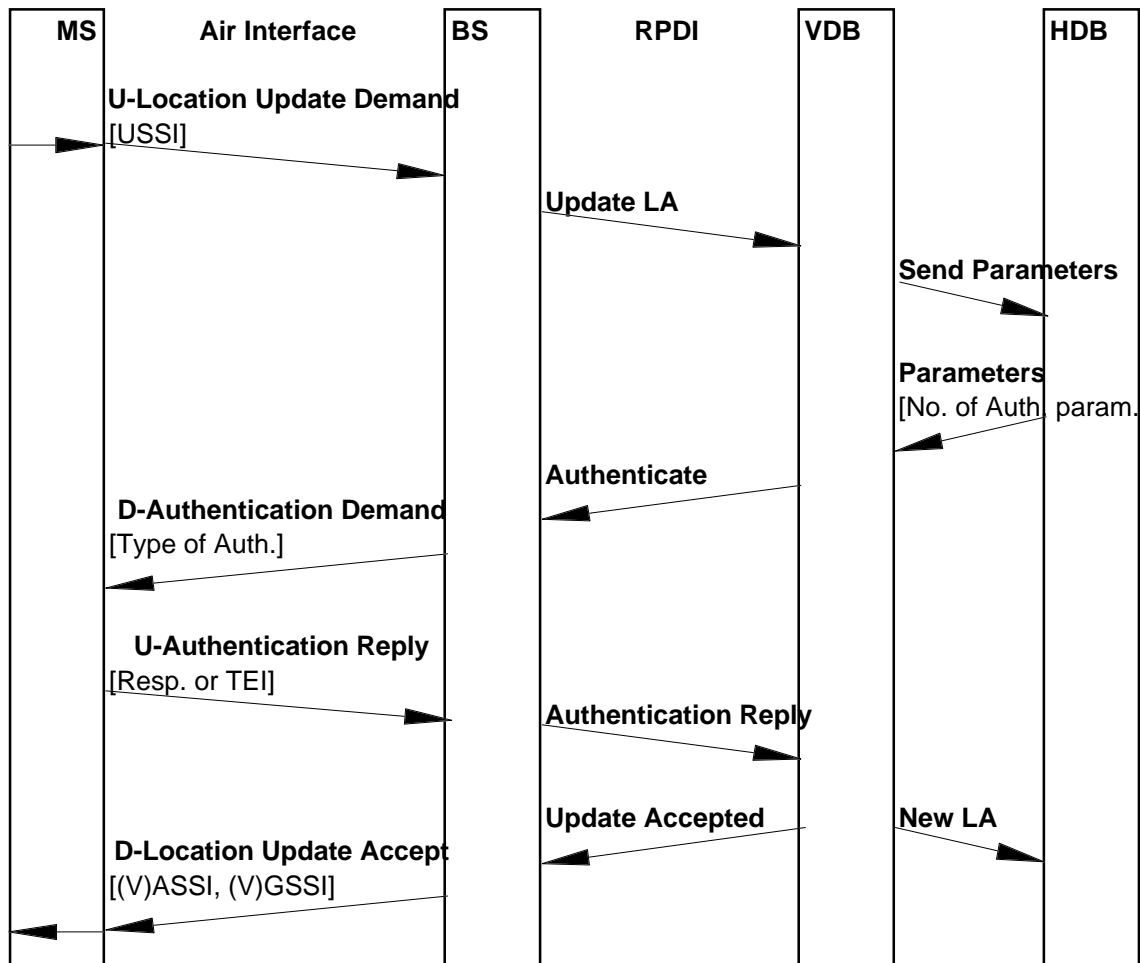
MS
Air Interface
BS
RPDI
VDB
HDB

U-Location Update Demand
[USSI]

Update LA

Send Parameters

Parameters
[No. of Auth. param.

Authenticate

D-Authentication Demand
[Type of Auth.]

U-Authentication Reply
[Resp. or TEI]

Authentication Reply

Update Accepted

New LA

D-Location Update Accept
[(V)ASSI, (V)GSSI]